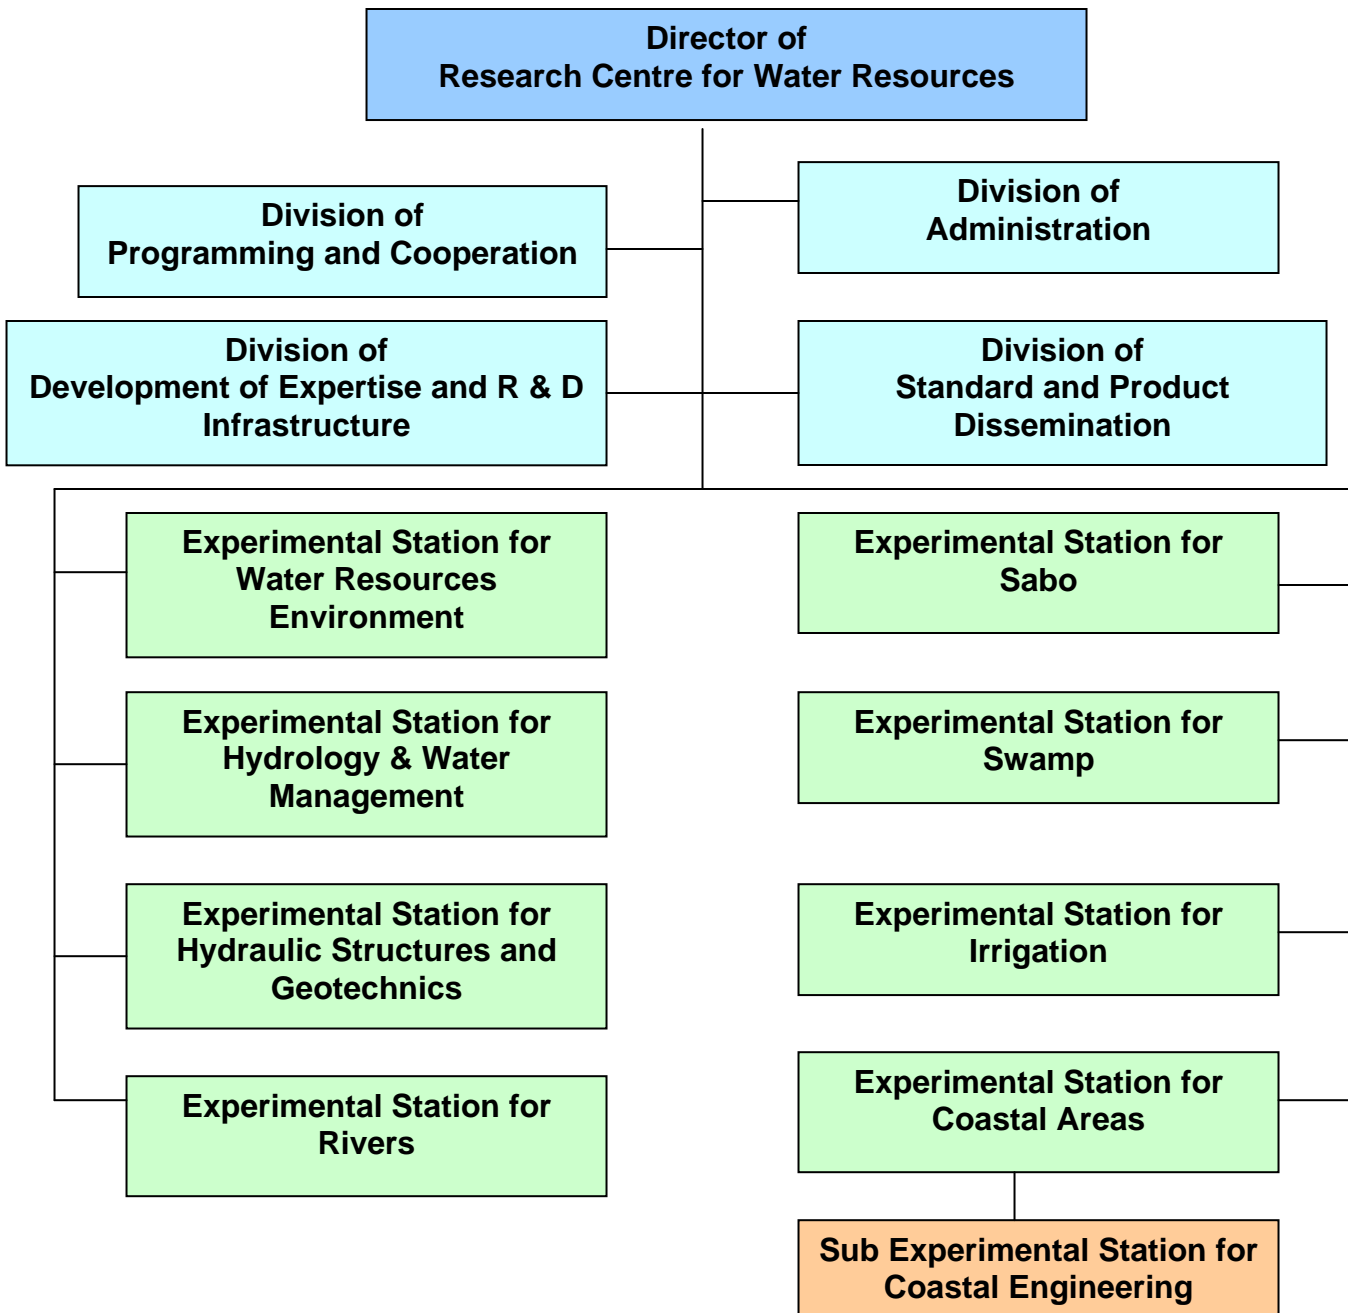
Director of
Research Centre for Water Resources

Division of
Programming and Cooperation

Division of
Administration

Division of
Development of Expertise and R & D Infrastructure

Division of
Standard and Product Dissemination

Experimental Station for Water Resources Environment

Experimental Station for Hydrology & Water Management

Experimental Station for Hydraulic Structures and Geotechnics

Experimental Station for Rivers

Experimental Station for Sabo

Experimental Station for Swamp

Experimental Station for Irrigation

Experimental Station for Coastal Areas

Sub Experimental Station for Coastal Engineering